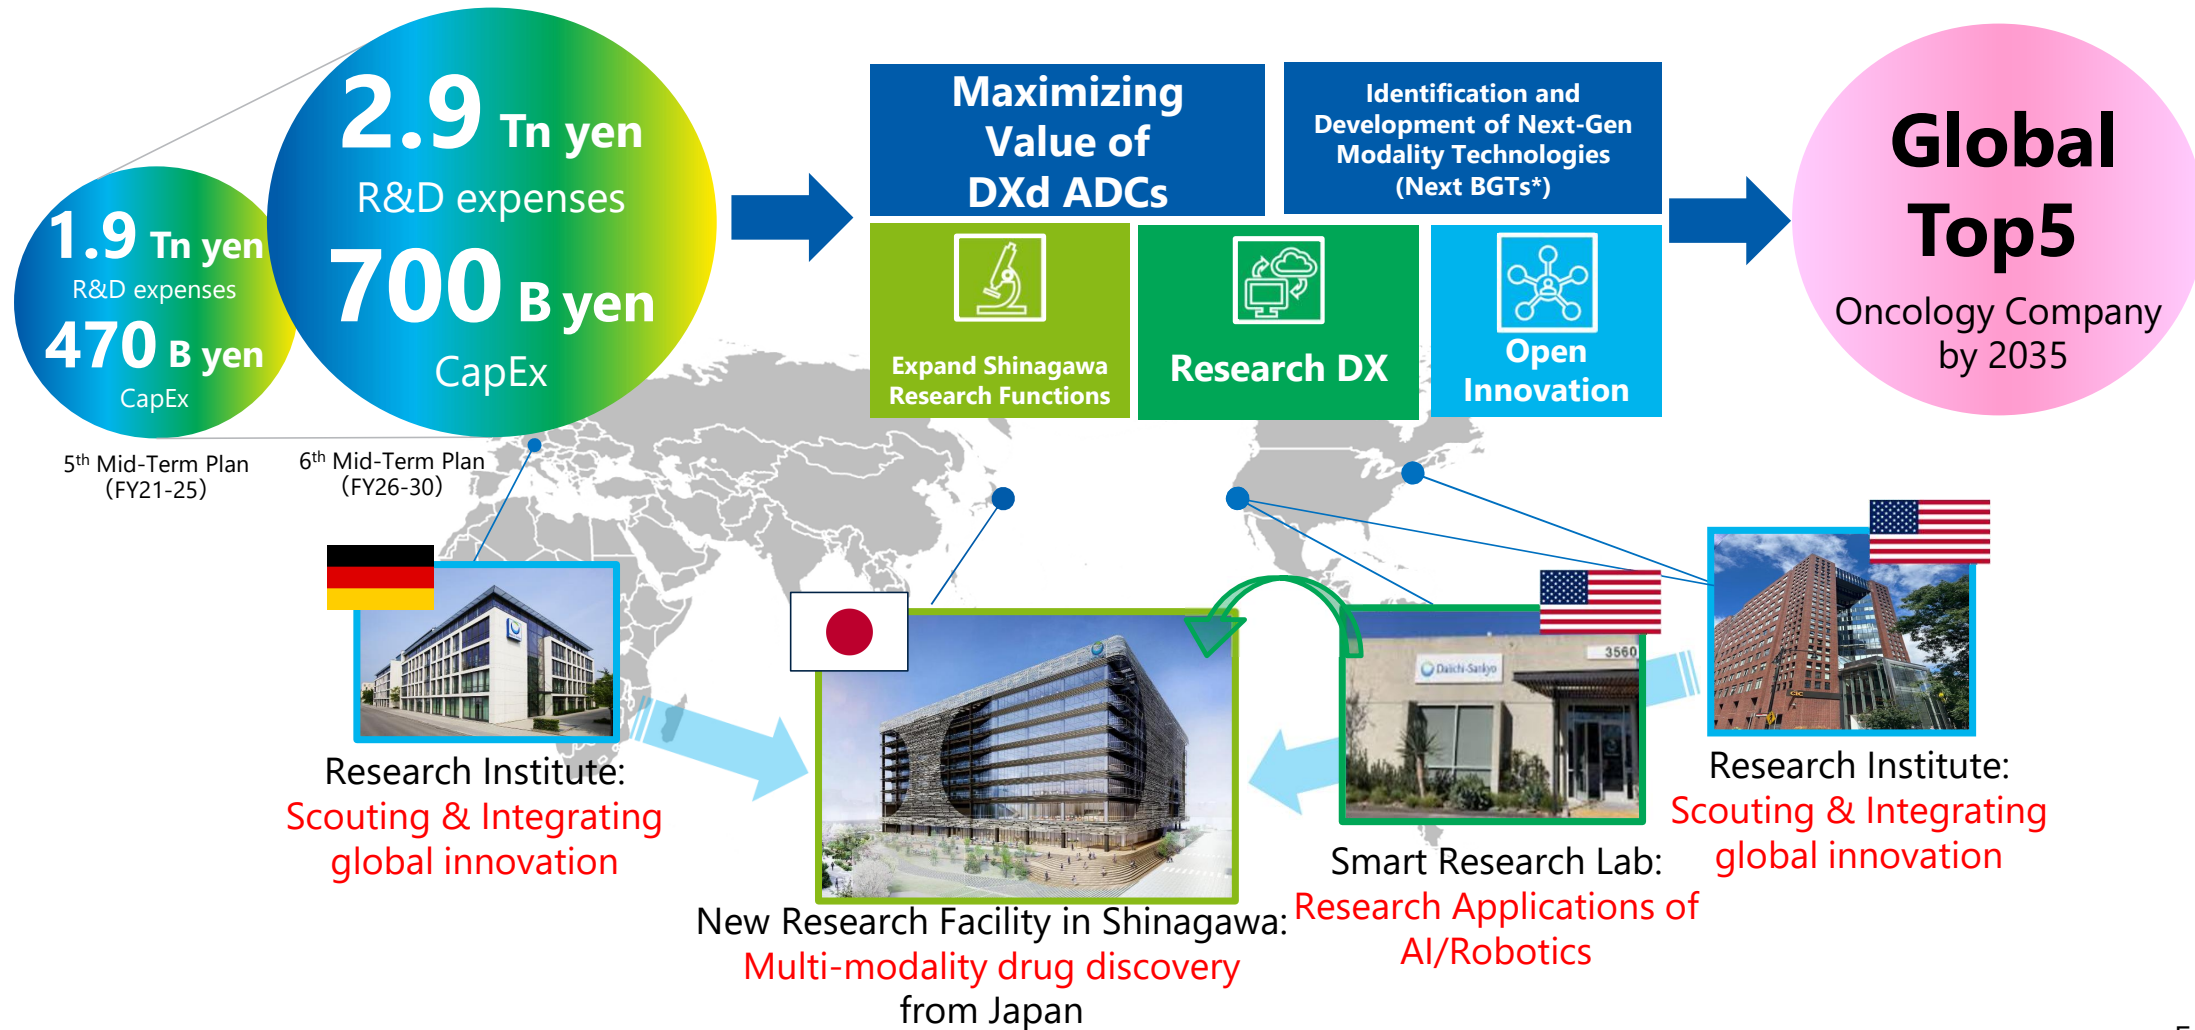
1.9 Tn yen
R&D expenses
470 B yen
CapEx

2.9 Tn yen
R&D expenses
700 B yen
CapEx

5$^{th}$ Mid-Term Plan (FY21-25)

6$^{th}$ Mid-Term Plan (FY26-30)

Maximizing Value of DXd ADCs

Identification and Development of Next-Gen Modality Technologies (Next BGTs*)

Expand Shinagawa Research Functions

Research DX

Open Innovation

Global Top5
Oncology Company by 2035

Research Institute:
Scouting & Integrating global innovation

New Research Facility in Shinagawa:
Multi-modality drug discovery from Japan

Daiichi-Sankyo
3560

Smart Research Lab:
Research Applications of AI/Robotics

Research Institute:
Scouting & Integrating global innovation